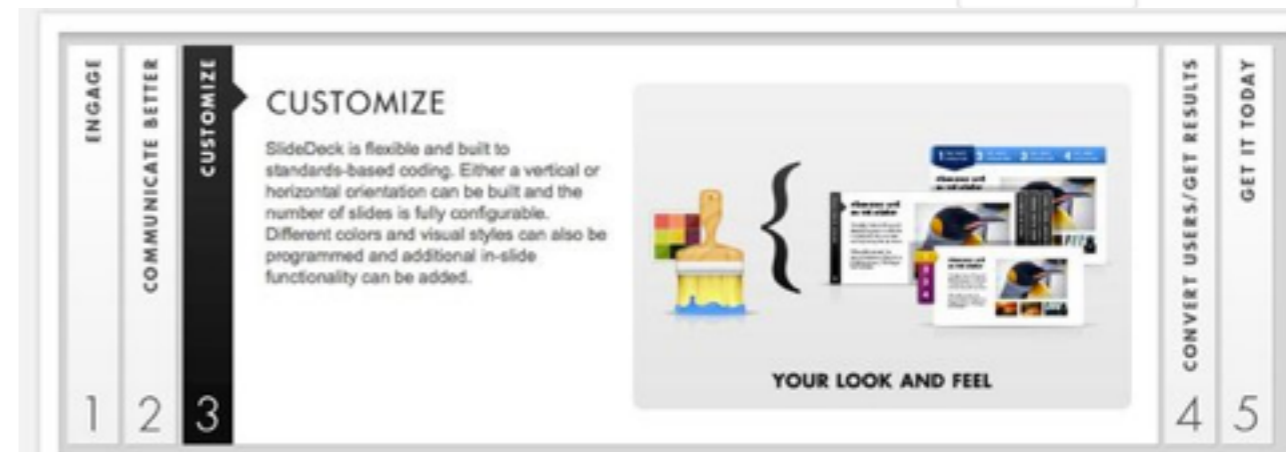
ENGAGE
1

COMMUNICATE BETTER
2

CUSTOMIZE
3

CUSTOMIZE

SlideDeck is flexible and built to standards-based coding. Either a vertical or horizontal orientation can be built and the number of slides is fully configurable. Different colors and visual styles can also be programmed and additional in-slide functionality can be added.

YOUR LOOK AND FEEL

CONVERT USERS/GET RESULTS
4

GET IT TODAY
5